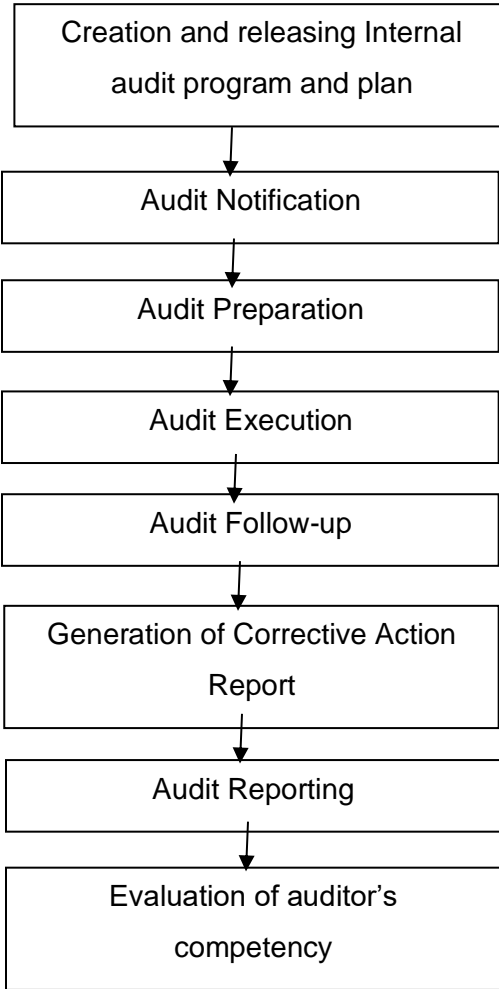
Creation and releasing Internal audit program and plan

Audit Notification

Audit Preparation

Audit Execution

Audit Follow-up

Generation of Corrective Action Report

Audit Reporting

Evaluation of auditor’s competency